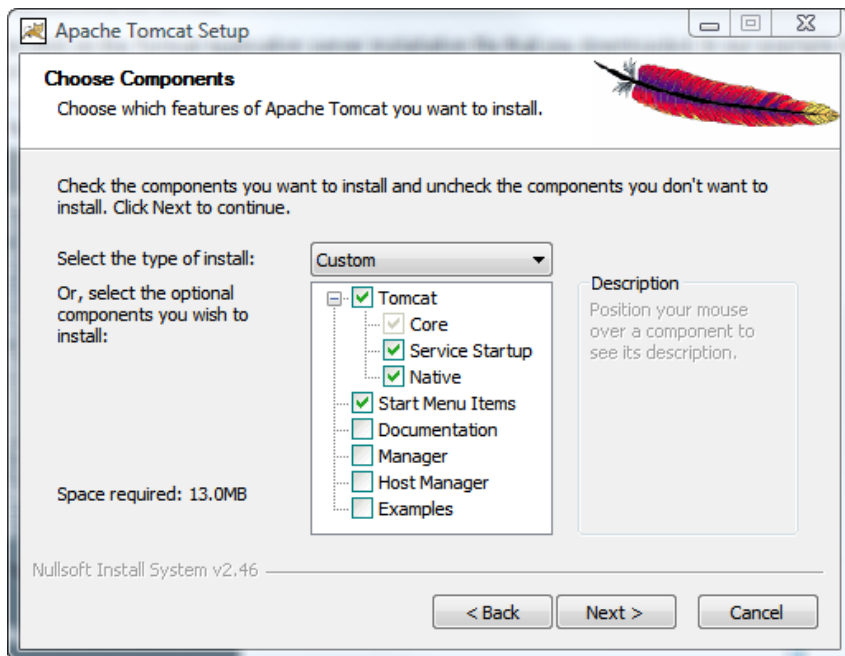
Apache Tomcat Setup

Choose Components
Choose which features of Apache Tomcat you want to install.

Check the components you want to install and uncheck the components you don't want to install. Click Next to continue.

Select the type of install:
Custom

Or, select the optional components you wish to install:

Tomcat
Core
Service Startup
Native
Start Menu Items
Documentation
Manager
Host Manager
Examples

Description
Position your mouse over a component to see its description.

Space required: 13.0MB

Nullsoft Install System v2.46

< Back
Next >
Cancel